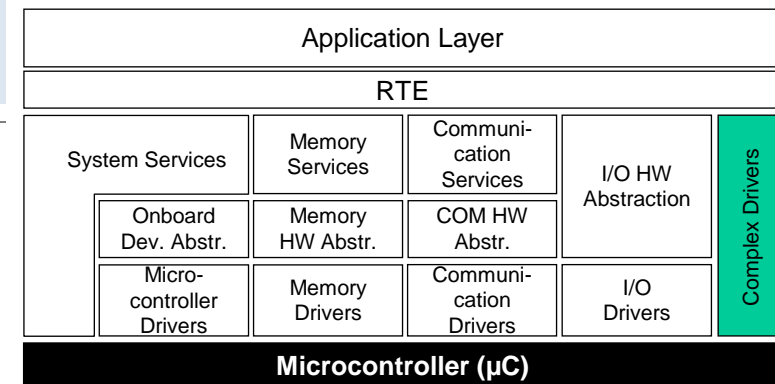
Application Layer

RTE

System Services

Memory Services

Communication Services

I/O HW Abstraction

Complex Drivers

Onboard Dev. Abstr.

Memory HW Abstr.

COM HW Abstr.

Microcontroller Drivers

Memory Drivers

Communication Drivers

I/O Drivers

Microcontroller (µC)